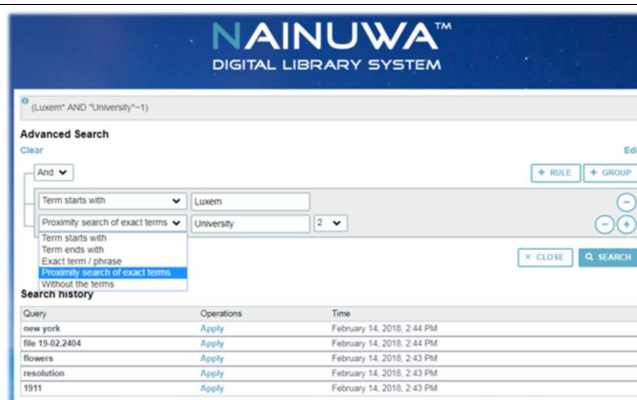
NAINUWA™
DIGITAL LIBRARY SYSTEM

(Luxem* AND "University"~1)

Advanced Search

Clear

Edi

And

+ RULE
+ GROUP

Term starts with
Luxem

Proximity search of exact terms
University
2

Term starts with
Term ends with
Exact term / phrase
Proximity search of exact terms
Without the terms

× CLOSE
SEARCH

Search history

| Query | Operations | Time |
|---|---|---|
| new york | Apply | February 14, 2018, 2:44 PM |
| file 19-02.2404 | Apply | February 14, 2018, 2:44 PM |
| flowers | Apply | February 14, 2018, 2:43 PM |
| resolution | Apply | February 14, 2018, 2:43 PM |
| 1911 | Apply | February 14, 2018, 2:43 PM |